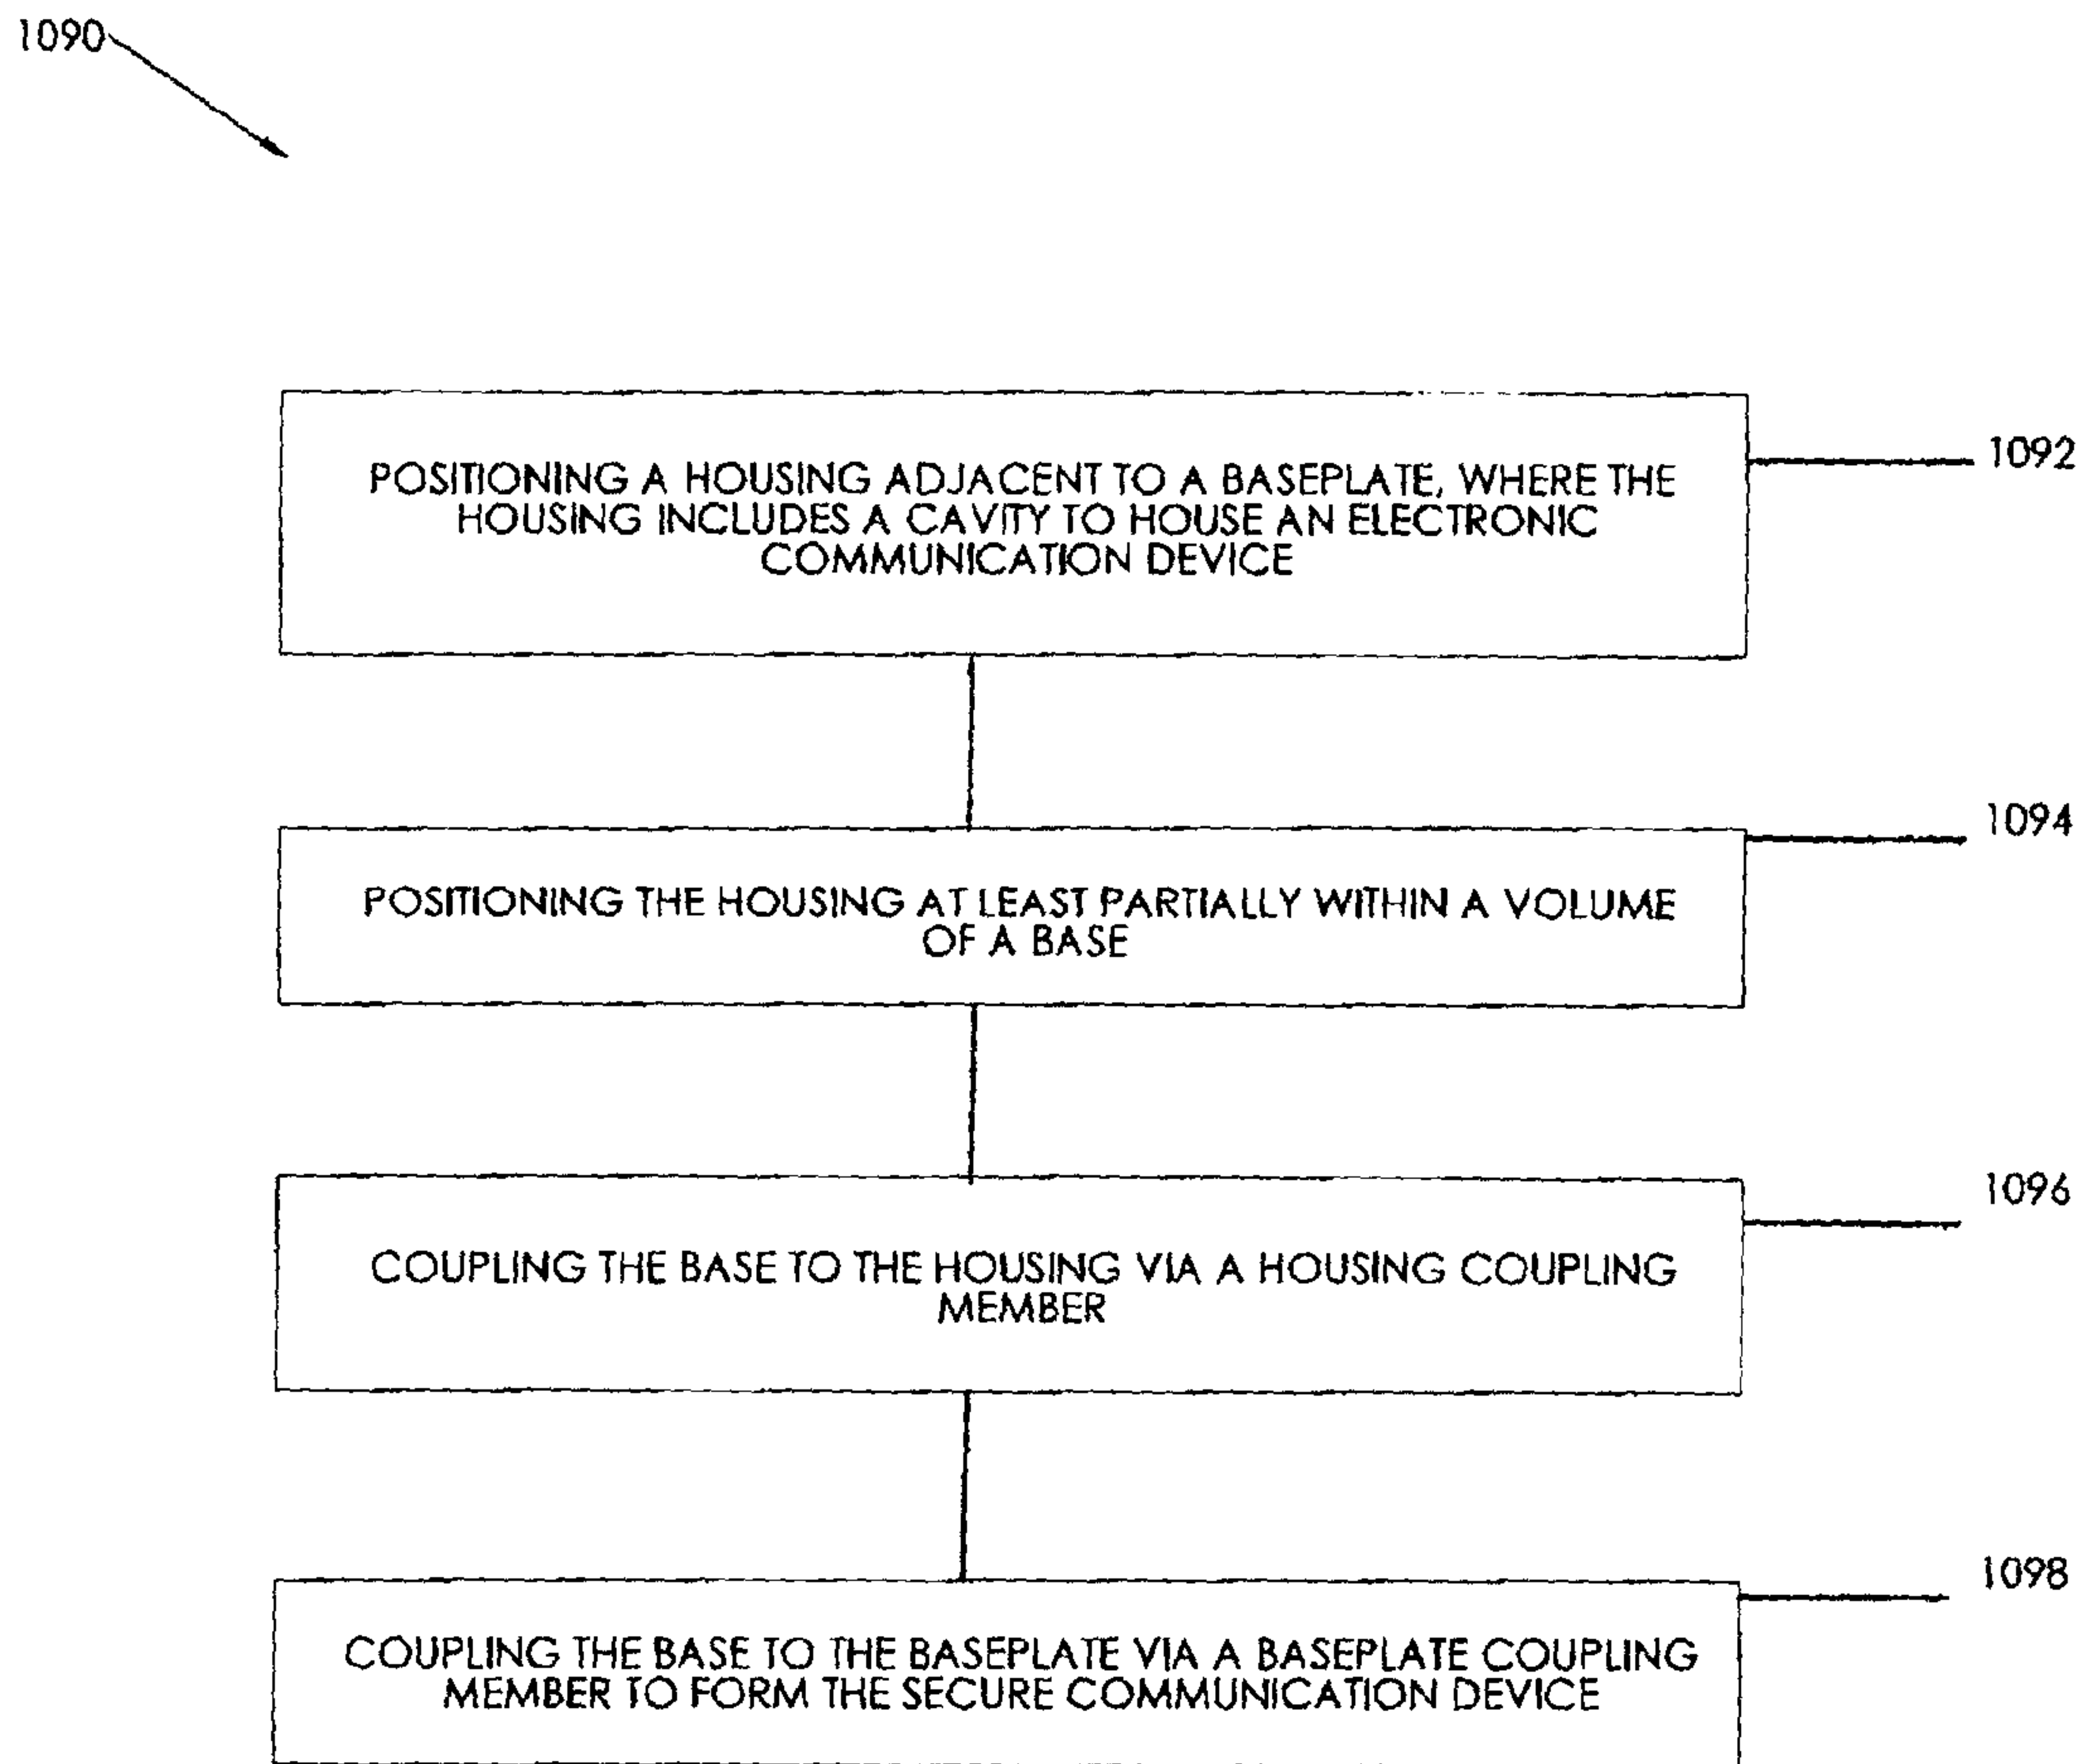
1090

POSITIONING A HOUSING ADJACENT TO A BASEPLATE, WHERE THE HOUSING INCLUDES A CAVITY TO HOUSE AN ELECTRONIC COMMUNICATION DEVICE

1092

1094

POSITIONING THE HOUSING AT LEAST PARTIALLY WITHIN A VOLUME OF A BASE

1096

COUPLING THE BASE TO THE HOUSING VIA A HOUSING COUPLING MEMBER

1098

COUPLING THE BASE TO THE BASEPLATE VIA A BASEPLATE COUPLING MEMBER TO FORM THE SECURE COMMUNICATION DEVICE